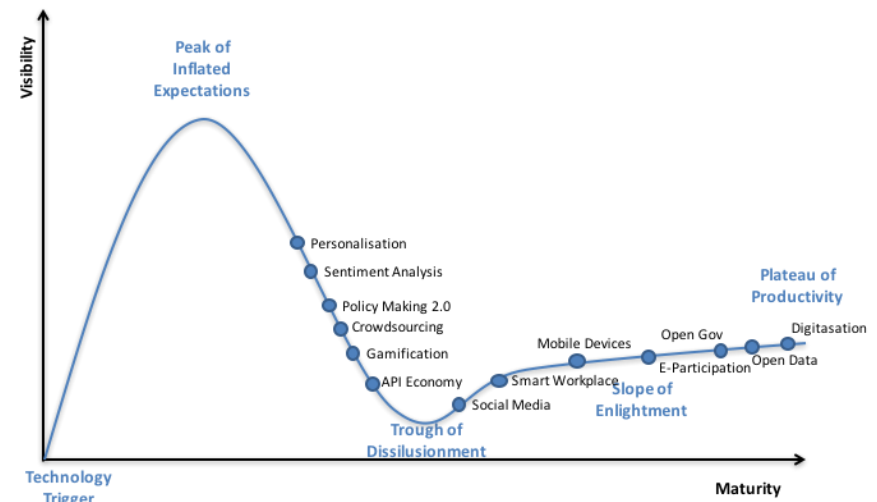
Visibility

Peak of Inflated Expectations

Personalisation
Sentiment Analysis
Policy Making 2.0
Crowdsourcing
Gamification
API Economy

Trough of Dissilusionment

Social Media
Smart Workplace
Mobile Devices

Slope of Enlightment

Open Gov
E-Participation
Open Data
Digitasation

Plateau of Productivity

Technology Trigger

Maturity